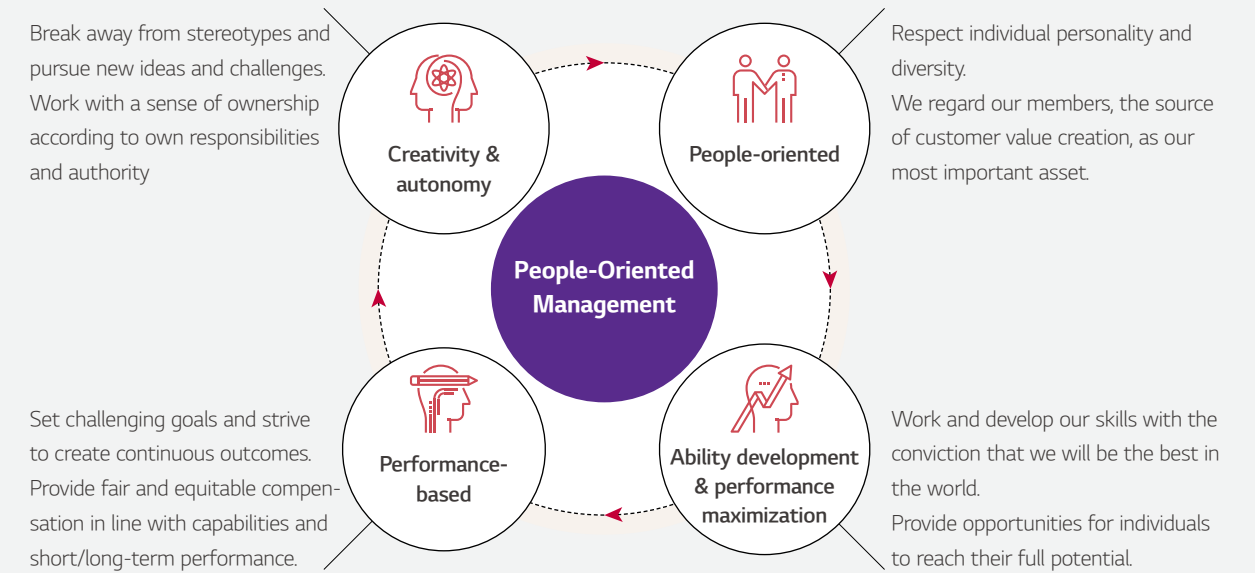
Break away from stereotypes and pursue new ideas and challenges. Work with a sense of ownership according to own responsibilities and authority

Creativity & autonomy

People-oriented

Respect individual personality and diversity.
We regard our members, the source of customer value creation, as our most important asset.

People-Oriented Management

Set challenging goals and strive to create continuous outcomes. Provide fair and equitable compensation in line with capabilities and short/long-term performance.

Performance-based

Ability development & performance maximization

Work and develop our skills with the conviction that we will be the best in the world.
Provide opportunities for individuals to reach their full potential.